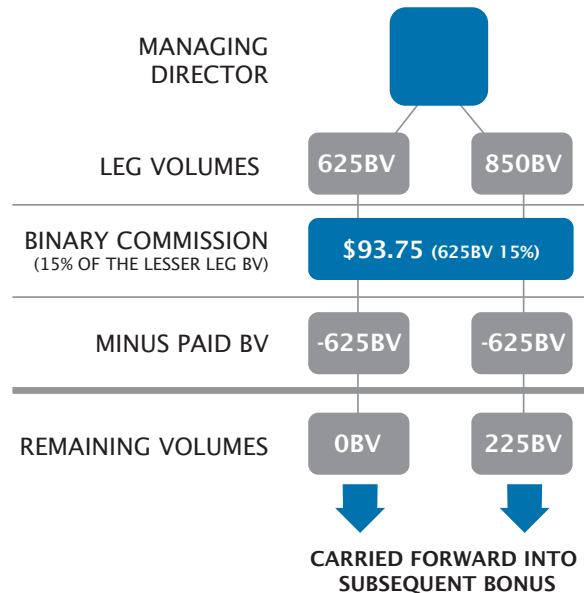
MANAGING DIRECTOR

LEG VOLUMES 625BV 850BV

BINARY COMMISSION
(15% OF THE LESSER LEG BV)
$93.75 (625BV 15%)

MINUS PAID BV -625BV -625BV

REMAINING VOLUMES 0BV 225BV

CARRIED FORWARD INTO SUBSEQUENT BONUS